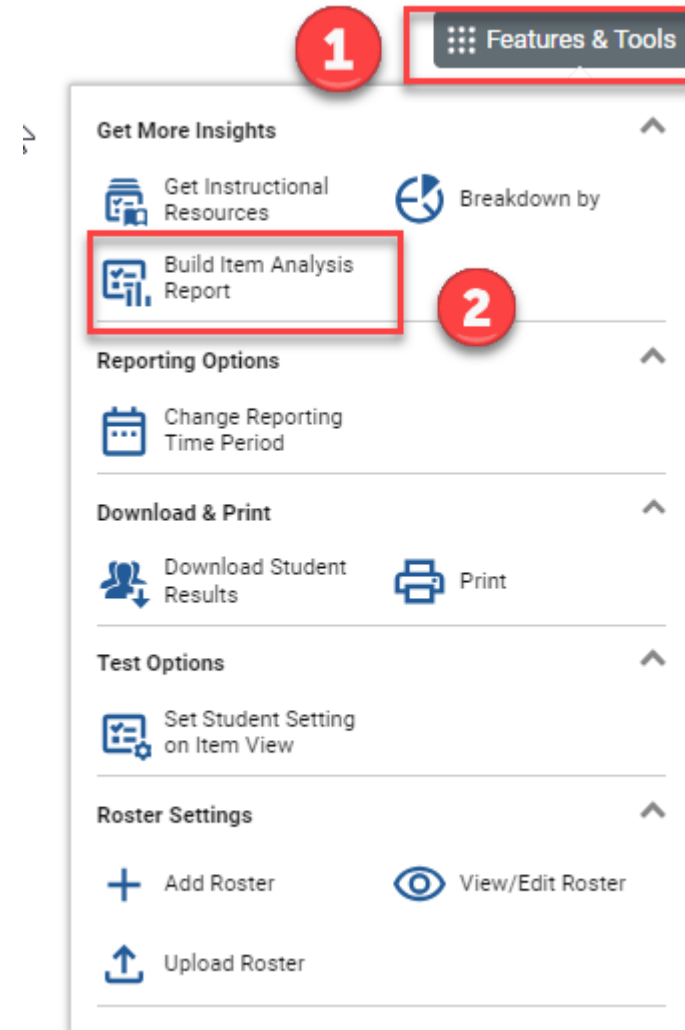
1

Features & Tools

Get More Insights

Get Instructional Resources

Breakdown by

Build Item Analysis Report

2

Reporting Options

Change Reporting Time Period

Download & Print

Download Student Results

Print

Test Options

Set Student Setting on Item View

Roster Settings

Add Roster

View/Edit Roster

Upload Roster